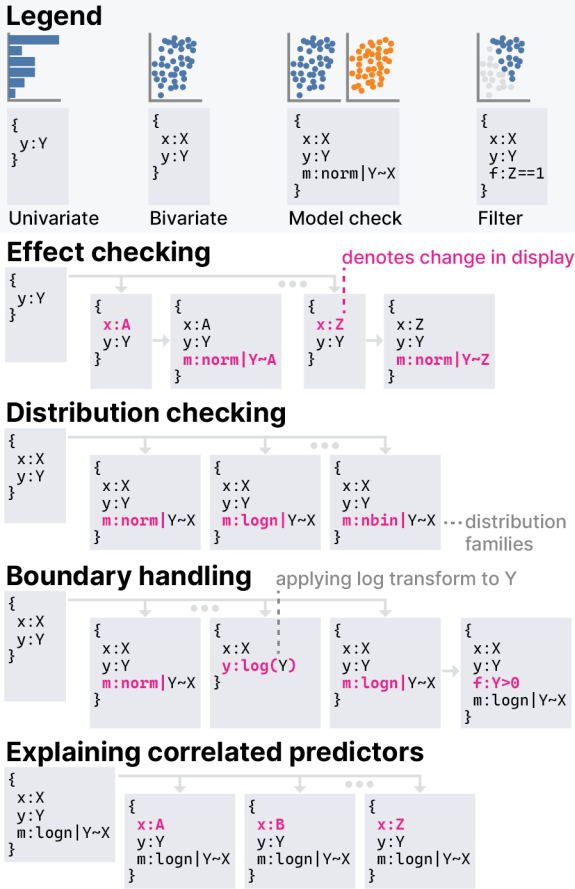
Legend

{
y:Y
}
Univariate

{
x:X
y:Y
}
Bivariate

{
x:X
y:Y
m:norm|Y~X
}
Model check

{
x:X
y:Y
f:Z==1
}
Filter

Effect checking

denotes change in display

{
y:Y
}

{
x:A
y:Y
}

{
x:A
y:Y
m:norm|Y~A
}

{
x:Z
y:Y
}

{
x:Z
y:Y
m:norm|Y~Z
}

Distribution checking

{
x:X
y:Y
}

{
x:X
y:Y
m:norm|Y~X
}

{
x:X
y:Y
m:logn|Y~X
}

{
x:X
y:Y
m:nbin|Y~X
}

distribution families

Boundary handling

applying log transform to Y

{
x:X
y:Y
}

{
x:X
y:Y
m:norm|Y~X
}

{
x:X
y:log(Y)
}

{
x:X
y:Y
m:logn|Y~X
}

{
x:X
y:Y
f:Y>0
m:logn|Y~X
}

Explaining correlated predictors

{
x:X
y:Y
m:logn|Y~X
}

{
x:A
y:Y
m:logn|Y~X
}

{
x:B
y:Y
m:logn|Y~X
}

{
x:Z
y:Y
m:logn|Y~X
}